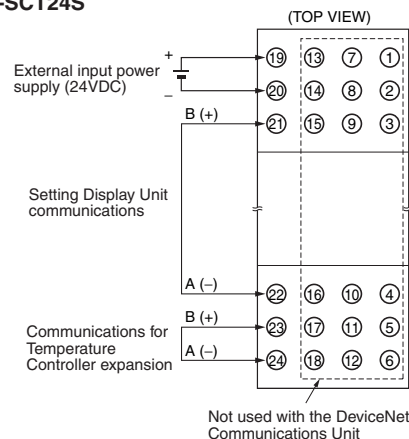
-SCT24S

(TOP VIEW)

External input power supply (24VDC)

+

–

⑲ ⑬ ⑦ ①

⑳ ⑭ ⑧ ②

B (+)

㉑ ⑮ ⑨ ③

Setting Display Unit communications

A (–)

㉒ ⑯ ⑩ ④

B (+)

㉓ ⑰ ⑪ ⑤

Communications for Temperature Controller expansion

A (–)

㉔ ⑱ ⑫ ⑥

Not used with the DeviceNet Communications Unit